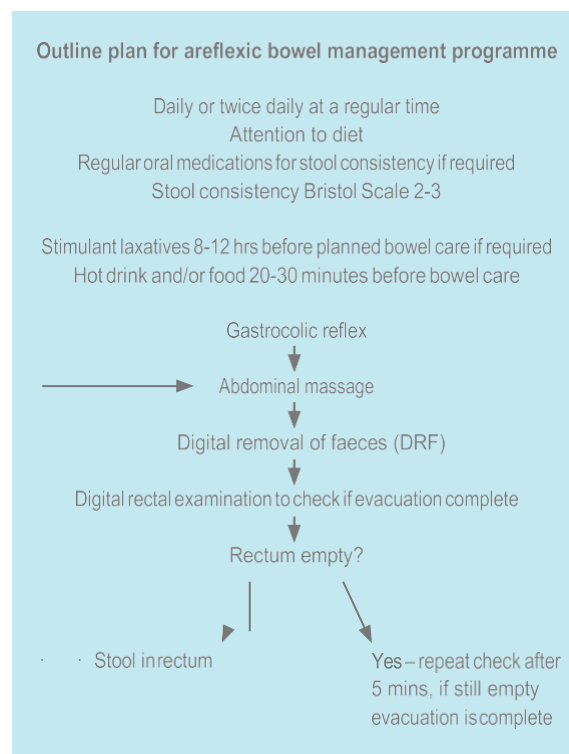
Outline plan for areflexic bowel management programme

Daily or twice daily at a regular time
Attention to diet
Regular oral medications for stool consistency if required
Stool consistency Bristol Scale 2-3

Stimulant laxatives 8-12 hrs before planned bowel care if required
Hot drink and/or food 20-30 minutes before bowel care

Gastrocolic reflex

Abdominal massage

Digital removal of faeces (DRF)

Digital rectal examination to check if evacuation complete

Rectum empty?

Stool in rectum

Yes – repeat check after 5 mins, if still empty evacuation is complete